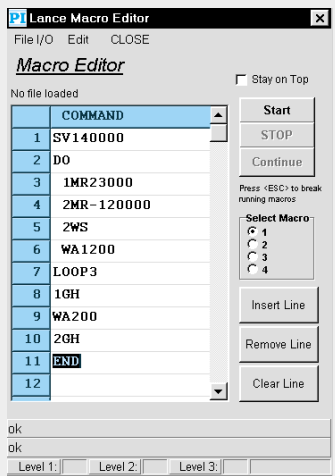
PI Lance Macro Editor
×
File I/O Edit CLOSE
Macro Editor
Stay on Top
No file loaded

| | COMMAND |
|---|---|
| 1 | SV140000 |
| 2 | DO |
| 3 | 1MR23000 |
| 4 | 2MR-120000 |
| 5 | 2WS |
| 6 | WA1200 |
| 7 | LOOP3 |
| 8 | 1GH |
| 9 | WA200 |
| 10 | 2GH |
| 11 | END |
| 12 | |

Start
STOP
Continue
Press <ESC> to break running macros
Select Macro
1
2
3
4
Insert Line
Remove Line
Clear Line
ok
ok
Level 1: Level 2: Level 3: